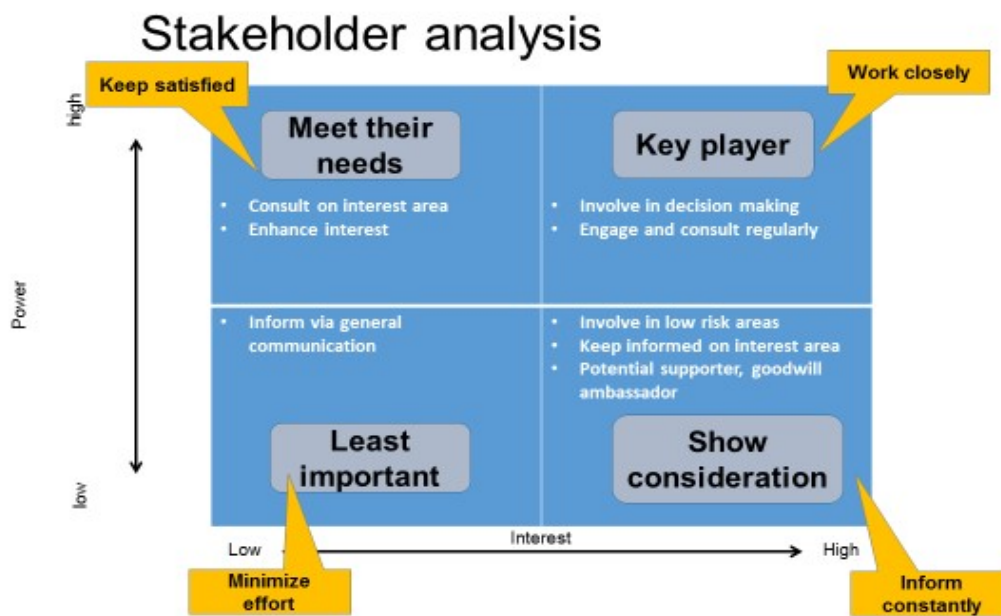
Stakeholder analysis

Keep satisfied

Work closely

high

Power

low

Meet their needs

- Consult on interest area
- Enhance interest

Key player

- Involve in decision making
- Engage and consult regularly

- Inform via general communication

Least important

- Involve in low risk areas
- Keep informed on interest area
- Potential supporter, goodwill ambassador

Show consideration

Low

Interest

High

Minimize effort

Inform constantly